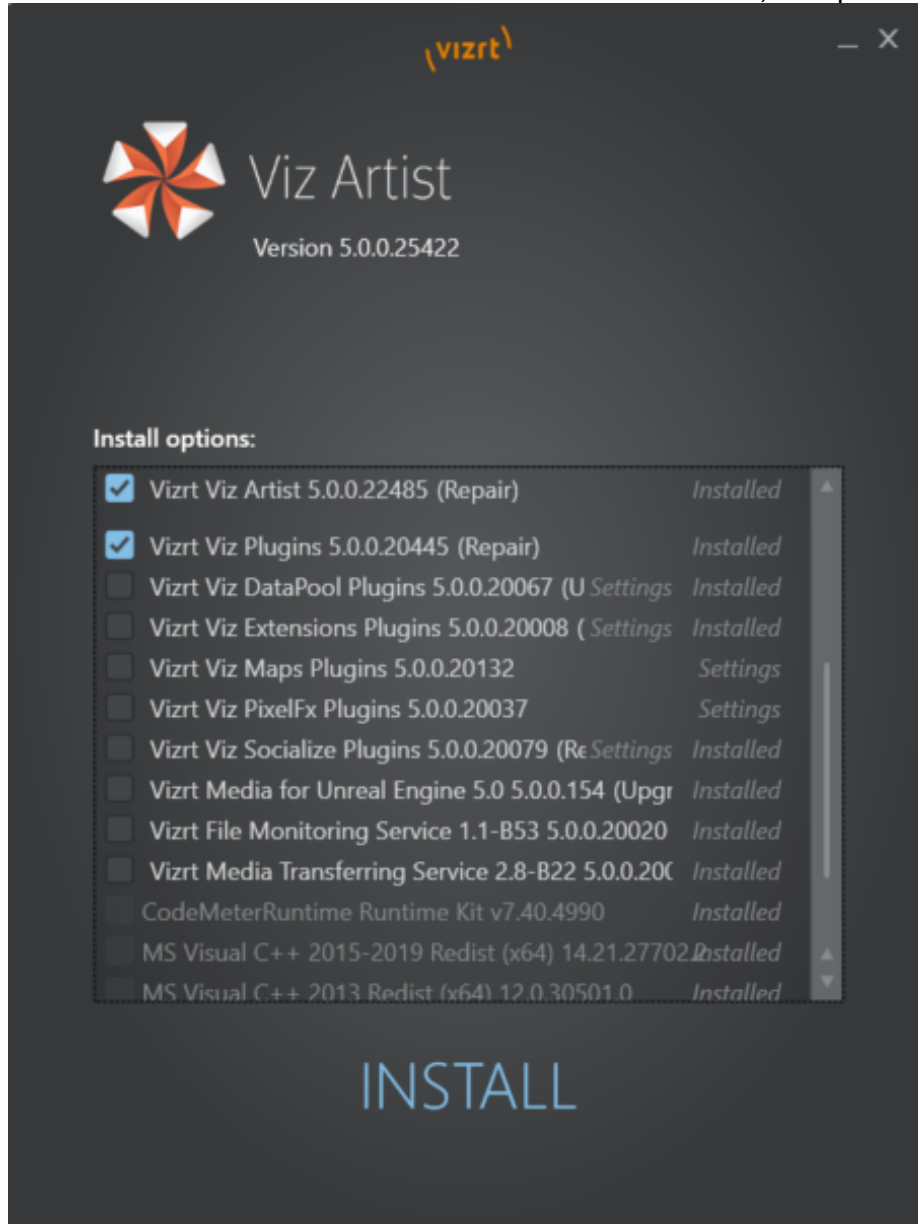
vizrt

_ X

Viz Artist

Version 5.0.0.25422

Install options:

Vizrt Viz Artist 5.0.0.22485 (Repair) Installed

Vizrt Viz Plugins 5.0.0.20445 (Repair) Installed

Vizrt Viz DataPool Plugins 5.0.0.20067 (U Settings Installed

Vizrt Viz Extensions Plugins 5.0.0.20008 ( Settings Installed

Vizrt Viz Maps Plugins 5.0.0.20132 Settings

Vizrt Viz PixelFx Plugins 5.0.0.20037 Settings

Vizrt Viz Socialize Plugins 5.0.0.20079 (Re Settings Installed

Vizrt Media for Unreal Engine 5.0 5.0.0.154 (Upgr Installed

Vizrt File Monitoring Service 1.1-B53 5.0.0.20020 Installed

Vizrt Media Transferring Service 2.8-B22 5.0.0.20( Installed

CodeMeterRuntime Runtime Kit v7.40.4990 Installed

MS Visual C++ 2015-2019 Redist (x64) 14.21.27702.2 Installed

MS Visual C++ 2013 Redist (x64) 12.0.30501.0 Installed

INSTALL